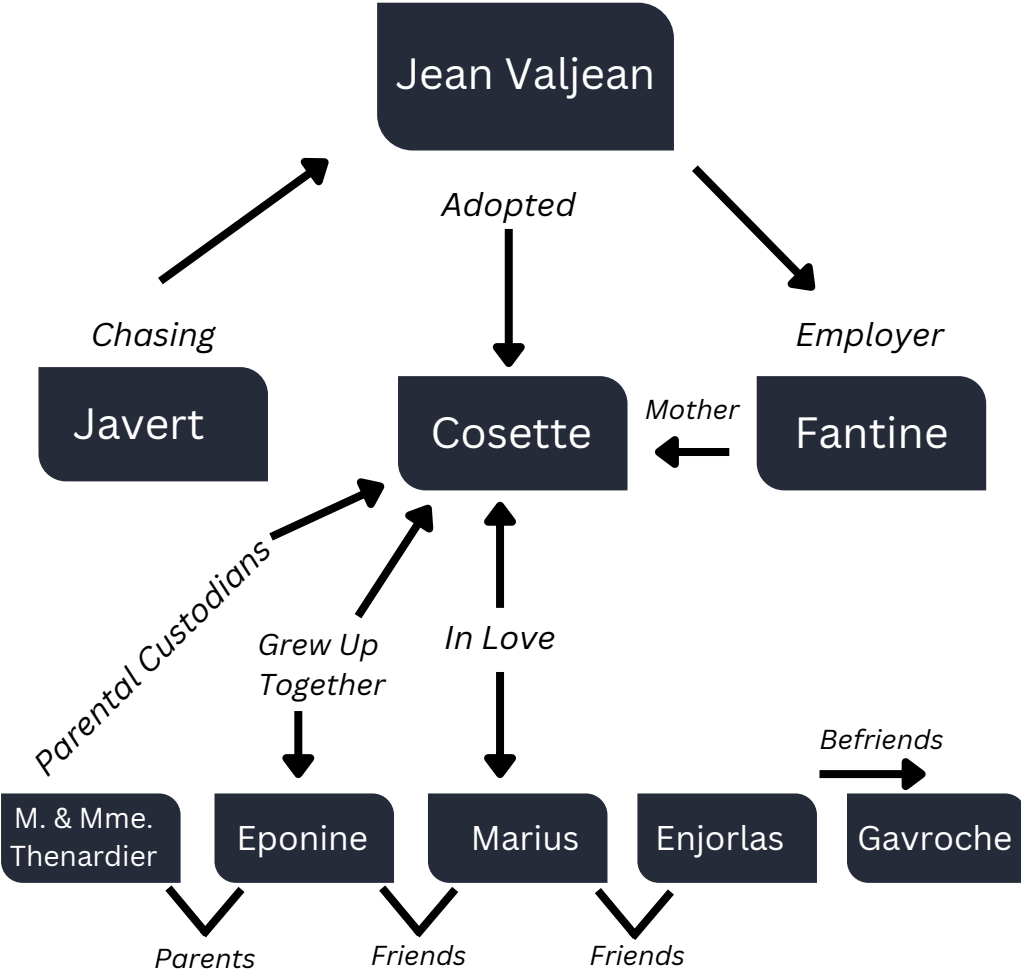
Jean Valjean

Adopted

Chasing

Employer

Javert

Cosette

Mother

Fantine

Parental Custodians

Grew Up Together

In Love

Befriends

M. & Mme. Thenardier

Eponine

Marius

Enjorlas

Gavroche

Parents

Friends

Friends